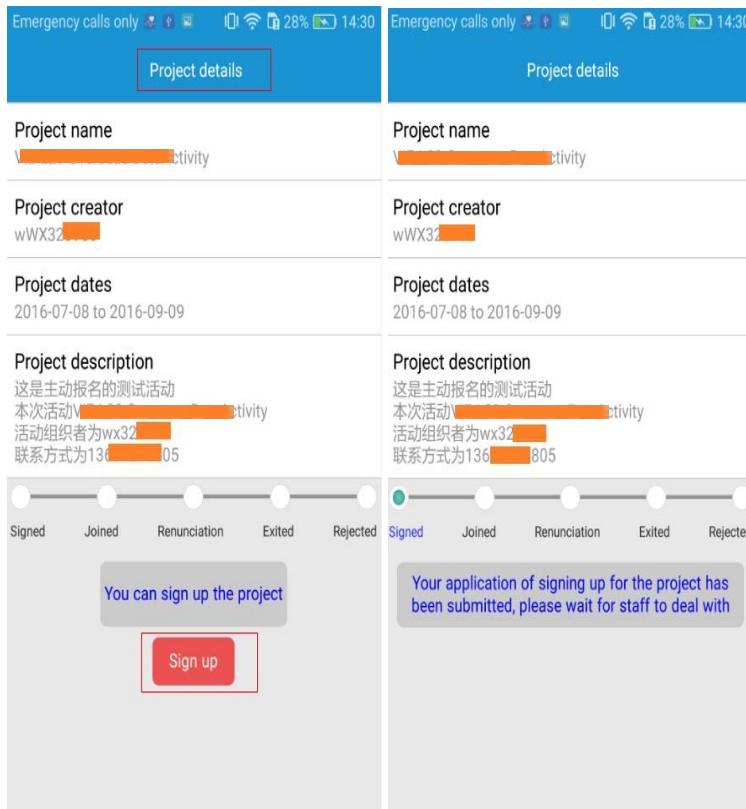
Emergency calls only 28% 14:30

Project details

Project name
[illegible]ctivity

Project creator
wWX32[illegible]

Project dates
2016-07-08 to 2016-09-09

Project description
这是主动报名的测试活动
本次活动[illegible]ctivity
活动组织者为wx32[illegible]
联系方式为136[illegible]05

Signed Joined Renunciation Exited Rejected

You can sign up the project

Sign up

Emergency calls only 28% 14:30

Project details

Project name
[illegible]ctivity

Project creator
wWX32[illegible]

Project dates
2016-07-08 to 2016-09-09

Project description
这是主动报名的测试活动
本次活动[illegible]ctivity
活动组织者为wx32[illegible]
联系方式为136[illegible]805

Signed Joined Renunciation Exited Rejecte

Your application of signing up for the project has been submitted, please wait for staff to deal with